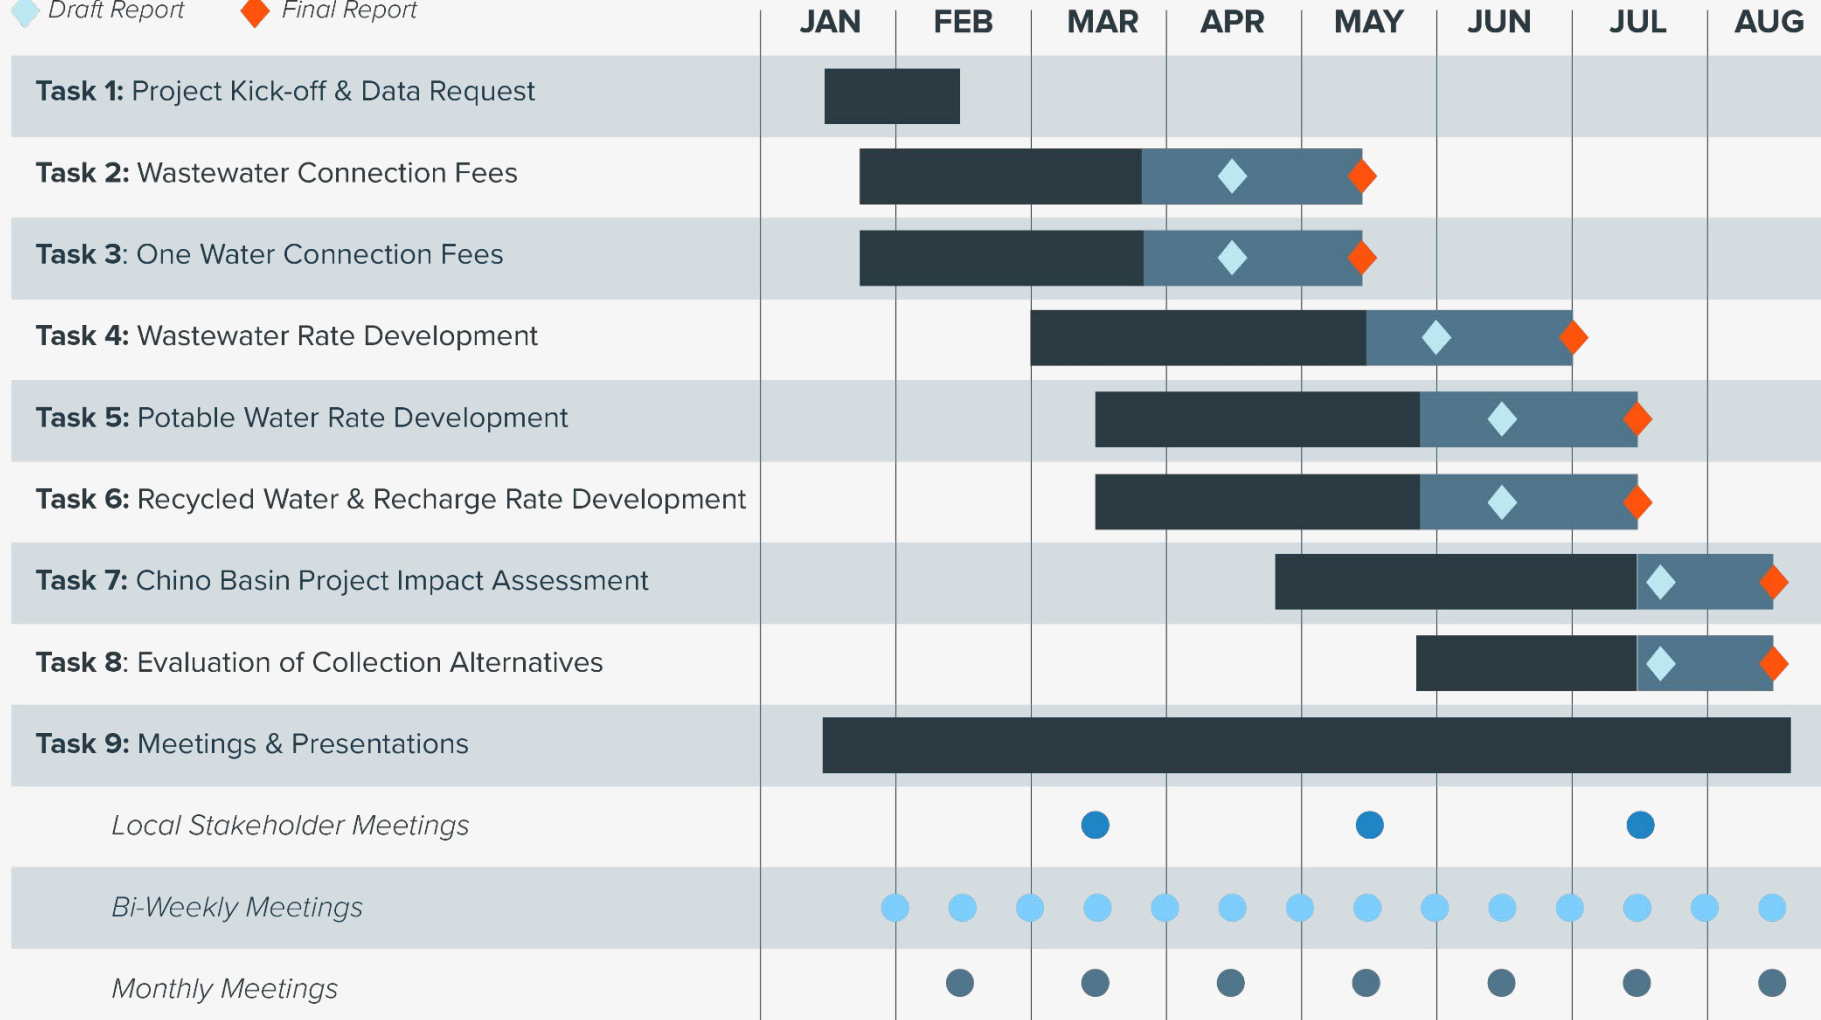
Draft Report Final Report

| | JAN | FEB | MAR | APR | MAY | JUN | JUL | AUG |
|---|---|---|---|---|---|---|---|---|
| **Task 1:** Project Kick-off & Data Request | | | | | | | | |
| **Task 2:** Wastewater Connection Fees | | | | | | | | |
| **Task 3**: One Water Connection Fees | | | | | | | | |
| **Task 4:** Wastewater Rate Development | | | | | | | | |
| **Task 5:** Potable Water Rate Development | | | | | | | | |
| **Task 6:** Recycled Water & Recharge Rate Development | | | | | | | | |
| **Task 7:** Chino Basin Project Impact Assessment | | | | | | | | |
| **Task 8**: Evaluation of Collection Alternatives | | | | | | | | |
| **Task 9:** Meetings & Presentations | | | | | | | | |
| *Local Stakeholder Meetings* | | | | | | | | |
| *Bi-Weekly Meetings* | | | | | | | | |
| *Monthly Meetings* | | | | | | | | |